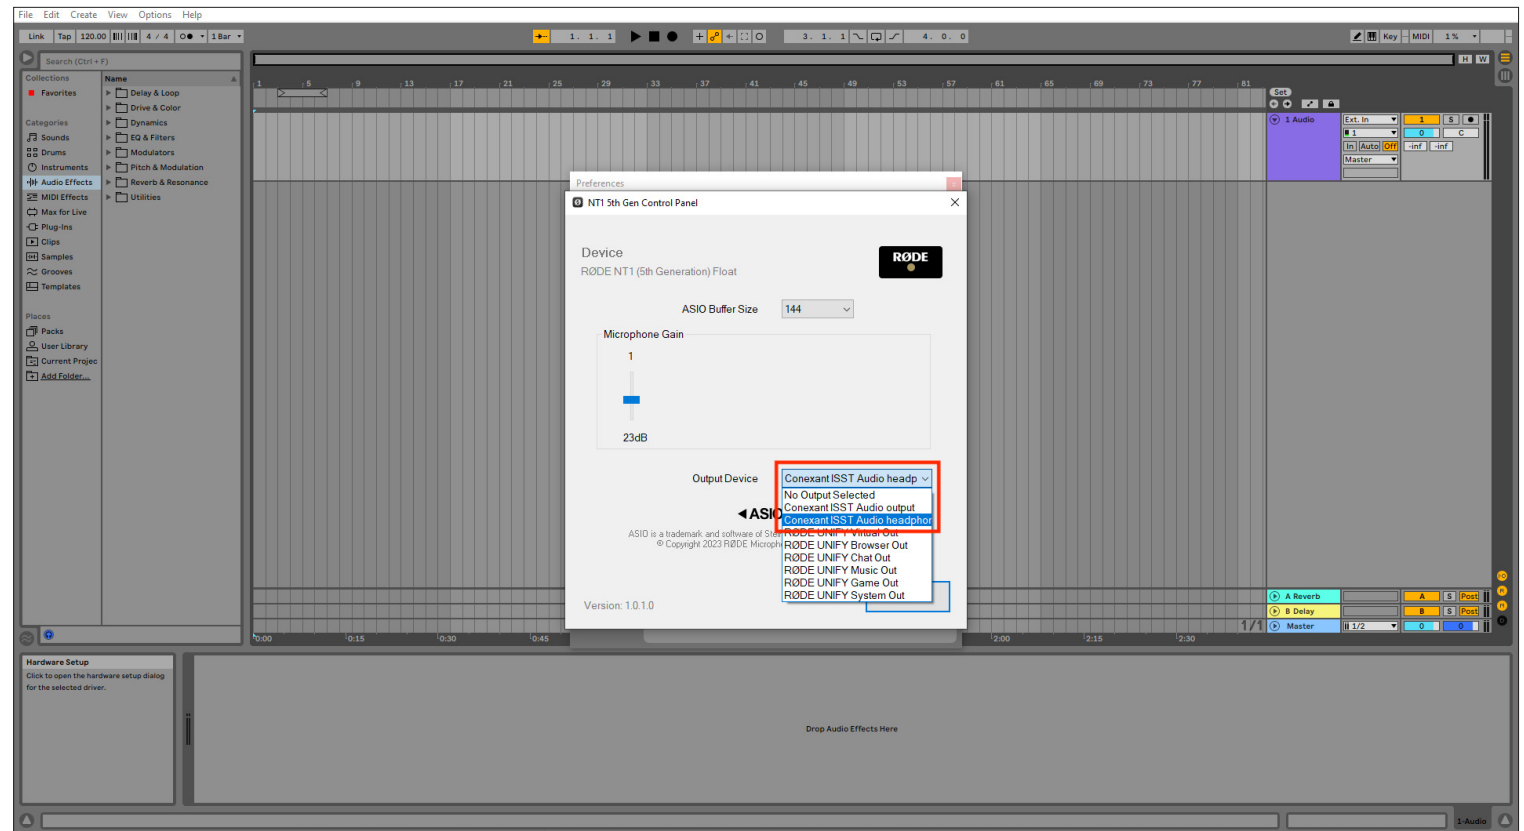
File Edit Create View Options Help

Link Tap 120.00 4 / 4 1 Bar

1. 1. 1

3. 1. 1

4. 0. 0

Key MIDI 1 %

Search (Ctrl + F)

Collections
Favorites

Categories
Sounds
Drums
Instruments
Audio Effects
MIDI Effects
Max for Live
Plug-Ins
Clips
Samples
Grooves
Templates

Places
Packs
User Library
Current Projec
Add Folder...

Name
Delay & Loop
Drive & Color
Dynamics
EQ & Filters
Modulators
Pitch & Modulation
Reverb & Resonance
Utilities

1 5 9 13 17 21 25 29 33 37 41 45 49 53 57 61 65 69 73 77 81

Set

1 Audio

Ext. In
1
In Auto Off
Master

1 S
0 C
-inf -inf

Preferences

NT1 5th Gen Control Panel

Device
RØDE NT1 (5th Generation) Float

RØDE

ASIO Buffer Size 144

Microphone Gain

1

23dB

Output Device Conexant ISST Audio headp

No Output Selected
Conexant ISST Audio output
Conexant ISST Audio headphor
RØDE UNIFY Virtual Out
RØDE UNIFY Browser Out
RØDE UNIFY Chat Out
RØDE UNIFY Music Out
RØDE UNIFY Game Out
RØDE UNIFY System Out

◄ASIO

ASIO is a trademark and software of Ste
© Copyright 2023 RØDE Microph

Version: 1.0.1.0

A Reverb
B Delay
Master

A S Post
B S Post
1/2
0 0

1/1

0:00 0:15 0:30 0:45 2:00 2:15 2:30

Hardware Setup
Click to open the hardware setup dialog for the selected driver.

Drop Audio Effects Here

1-Audio